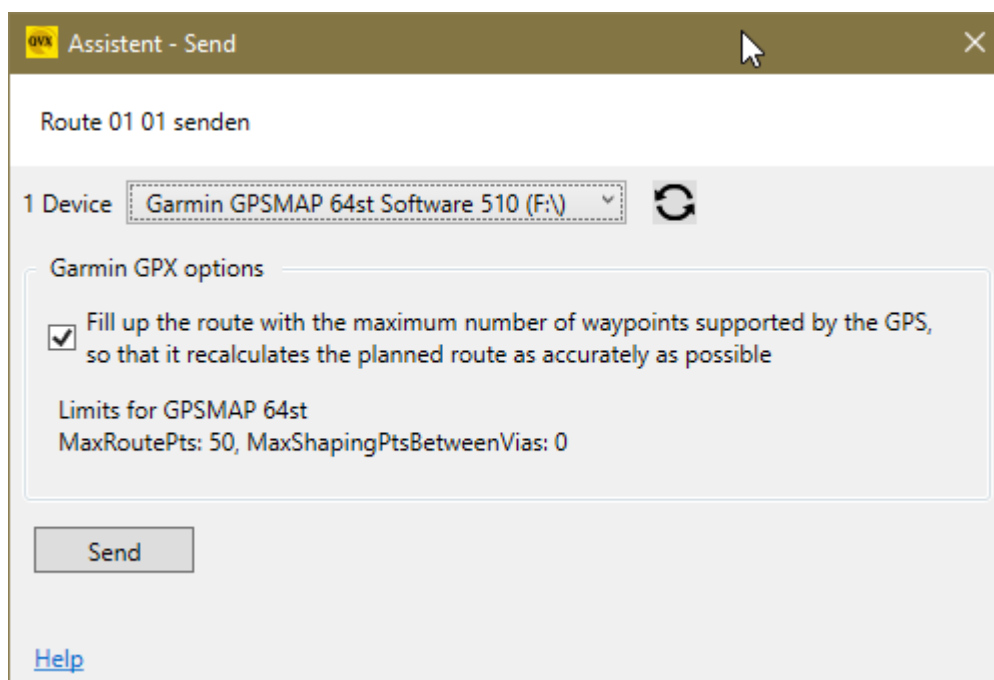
QVX Assistent - Send

Route 01 01 senden

1 Device Garmin GPSMAP 64st Software 510 (F:\)

Garmin GPX options

Fill up the route with the maximum number of waypoints supported by the GPS, so that it recalculates the planned route as accurately as possible

Limits for GPSMAP 64st
MaxRoutePts: 50, MaxShapingPtsBetweenVias: 0

Send

Help